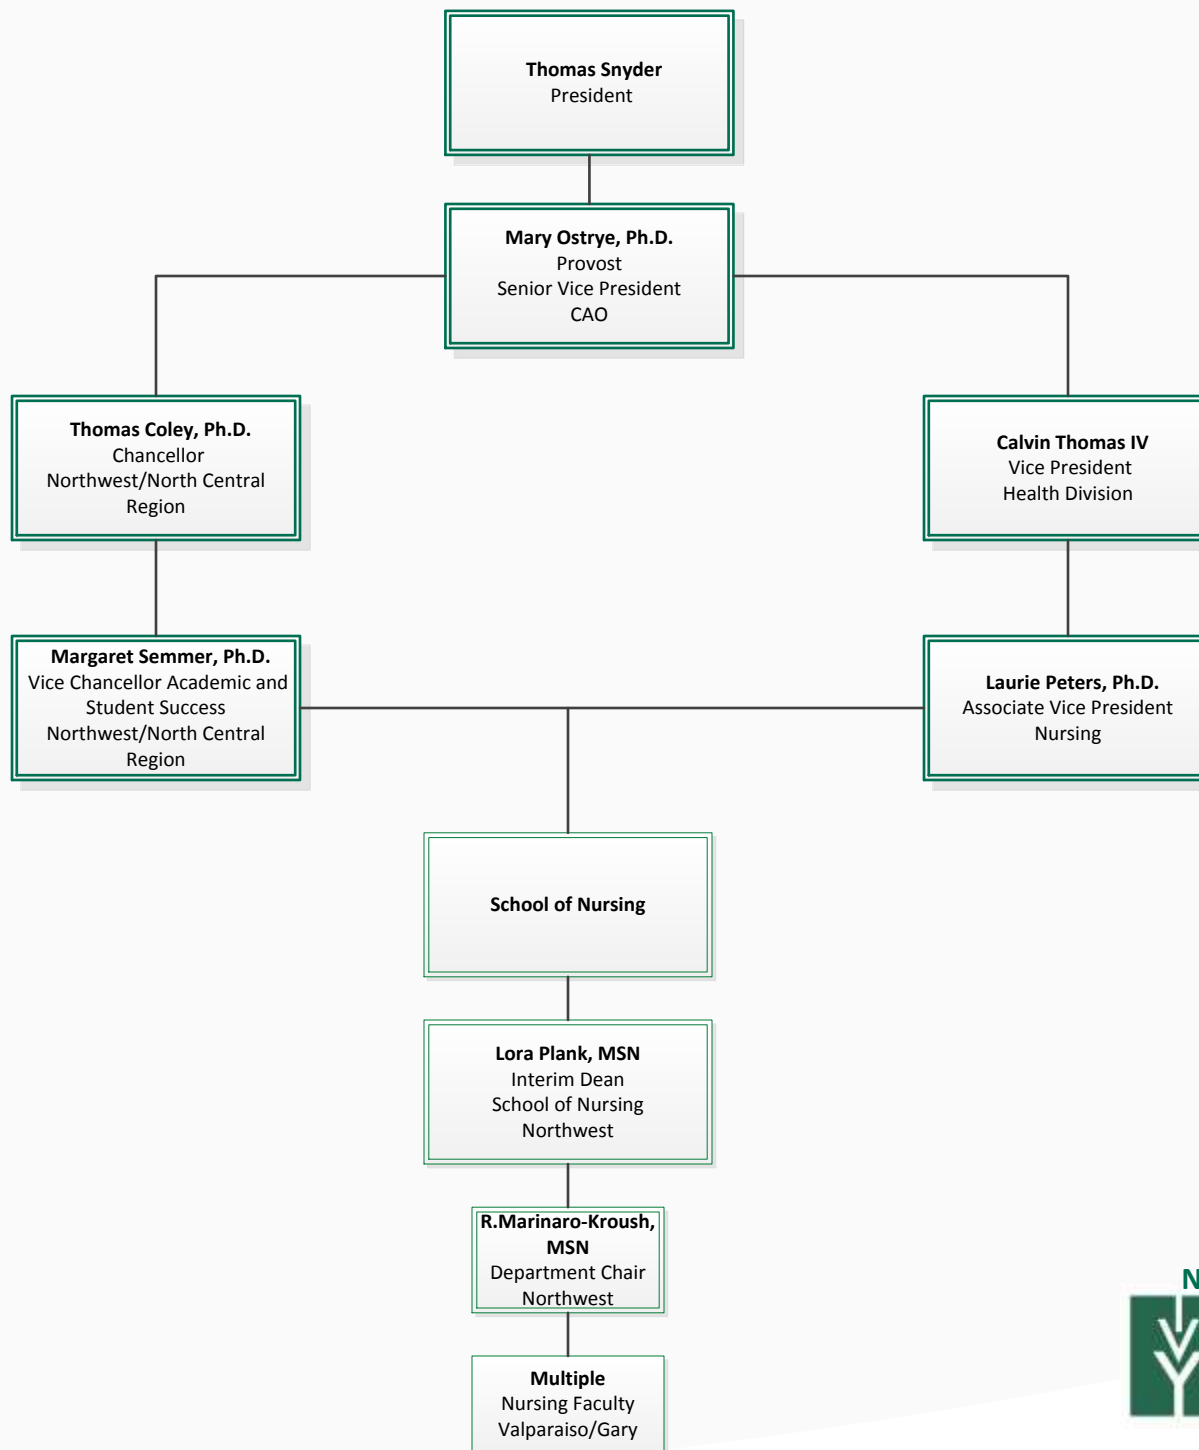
Thomas Snyder
President

Mary Ostrye, Ph.D.
Provost
Senior Vice President
CAO

Thomas Coley, Ph.D.
Chancellor
Northwest/North Central Region

Calvin Thomas IV
Vice President
Health Division

Margaret Semmer, Ph.D.
Vice Chancellor Academic and Student Success
Northwest/North Central Region

Laurie Peters, Ph.D.
Associate Vice President
Nursing

School of Nursing

Lora Plank, MSN
Interim Dean
School of Nursing
Northwest

R.Marinaro-Kroush, MSN
Department Chair
Northwest

Multiple
Nursing Faculty
Valparaiso/Gary

N